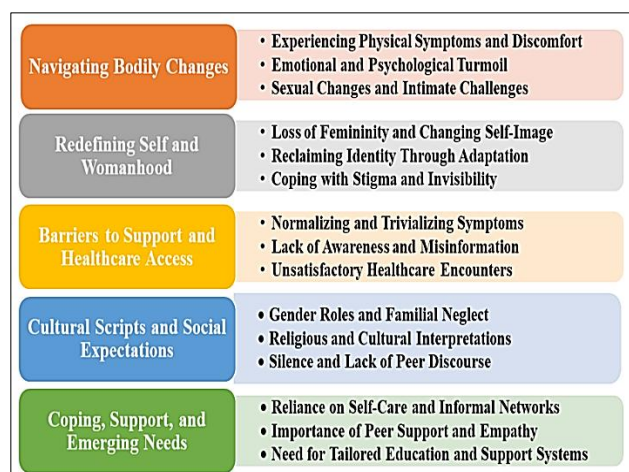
Navigating Bodily Changes

• Experiencing Physical Symptoms and Discomfort
• Emotional and Psychological Turmoil
• Sexual Changes and Intimate Challenges

Redefining Self and Womanhood

• Loss of Femininity and Changing Self-Image
• Reclaiming Identity Through Adaptation
• Coping with Stigma and Invisibility

Barriers to Support and Healthcare Access

• Normalizing and Trivializing Symptoms
• Lack of Awareness and Misinformation
• Unsatisfactory Healthcare Encounters

Cultural Scripts and Social Expectations

• Gender Roles and Familial Neglect
• Religious and Cultural Interpretations
• Silence and Lack of Peer Discourse

Coping, Support, and Emerging Needs

• Reliance on Self-Care and Informal Networks
• Importance of Peer Support and Empathy
• Need for Tailored Education and Support Systems